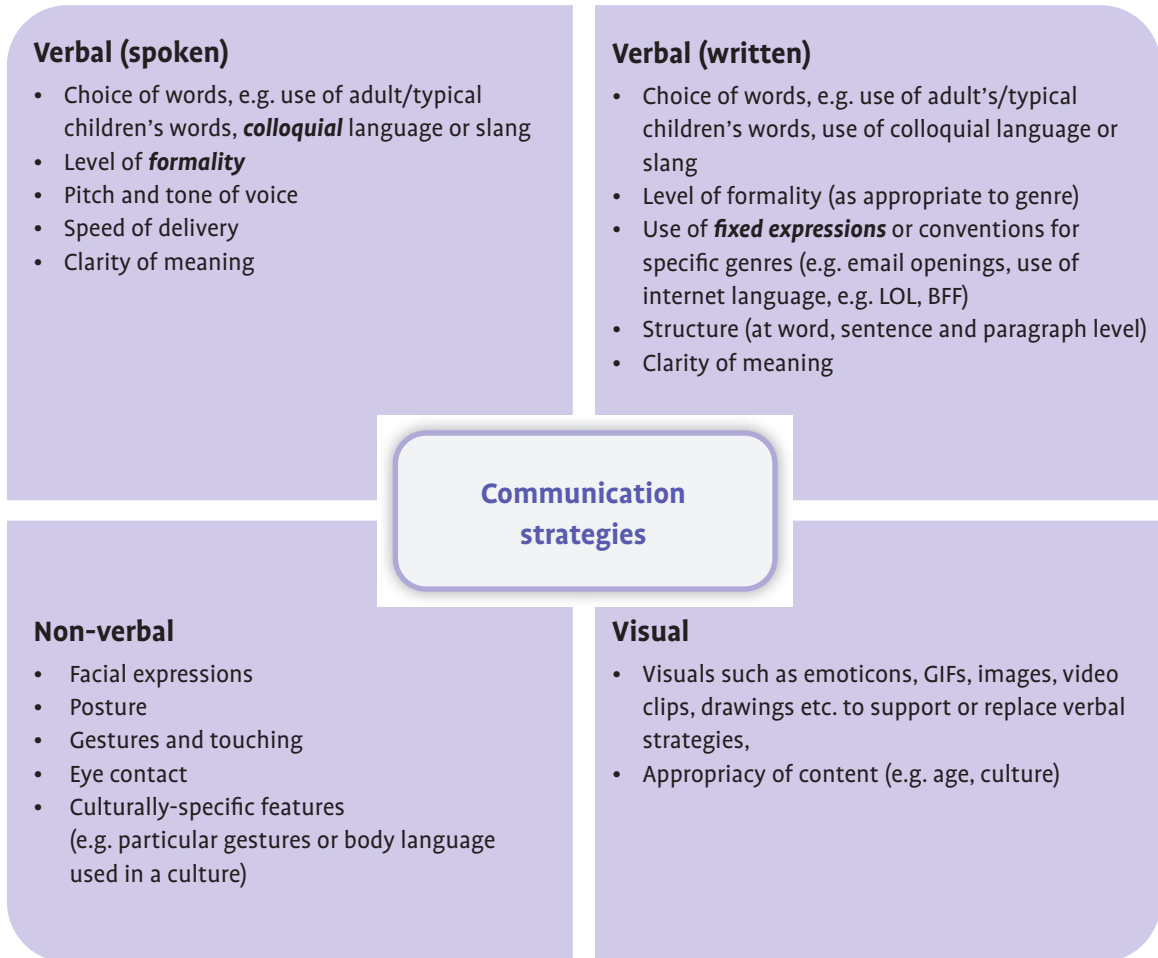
**Verbal (spoken)**

- Choice of words, e.g. use of adult/typical children's words, ***colloquial*** language or slang
- Level of ***formality***
- Pitch and tone of voice
- Speed of delivery
- Clarity of meaning

**Verbal (written)**

- Choice of words, e.g. use of adult's/typical children's words, use of colloquial language or slang
- Level of formality (as appropriate to genre)
- Use of ***fixed expressions*** or conventions for specific genres (e.g. email openings, use of internet language, e.g. LOL, BFF)
- Structure (at word, sentence and paragraph level)
- Clarity of meaning

**Communication strategies**

**Non-verbal**

- Facial expressions
- Posture
- Gestures and touching
- Eye contact
- Culturally-specific features (e.g. particular gestures or body language used in a culture)

**Visual**

- Visuals such as emoticons, GIFs, images, video clips, drawings etc. to support or replace verbal strategies,
- Appropriacy of content (e.g. age, culture)